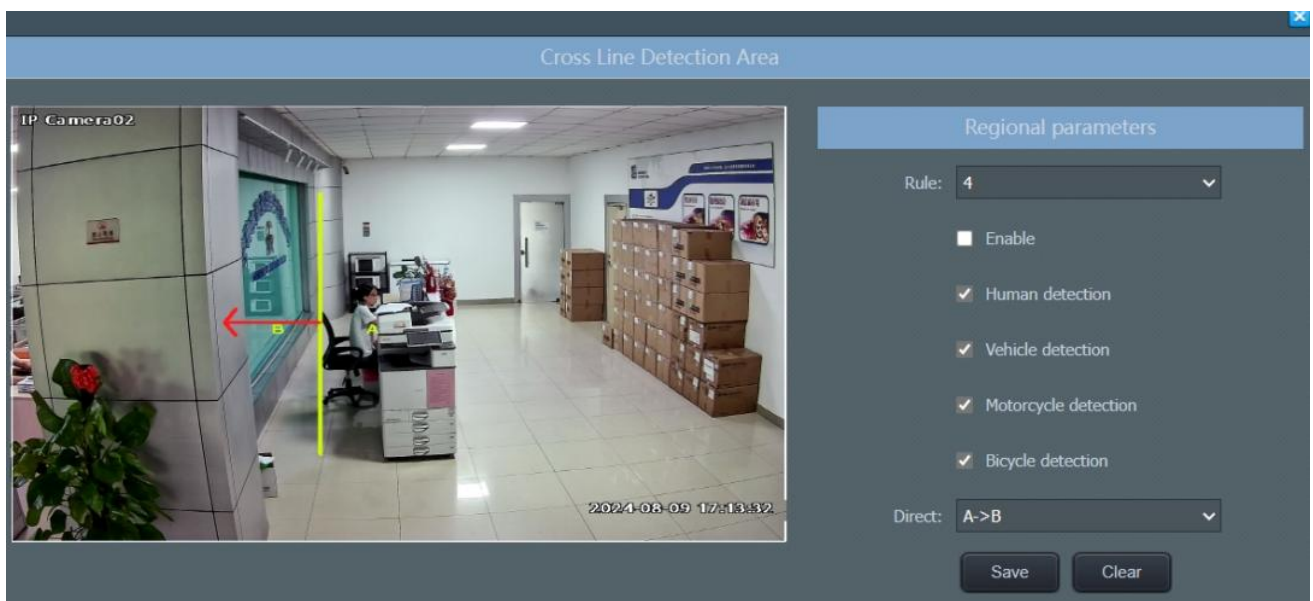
Cross Line Detection Area

IP Camera02

B

A

2024-08-09 17:13:32

Regional parameters

Rule: 4

Enable

Human detection

Vehicle detection

Motorcycle detection

Bicycle detection

Direct: A->B

Save

Clear